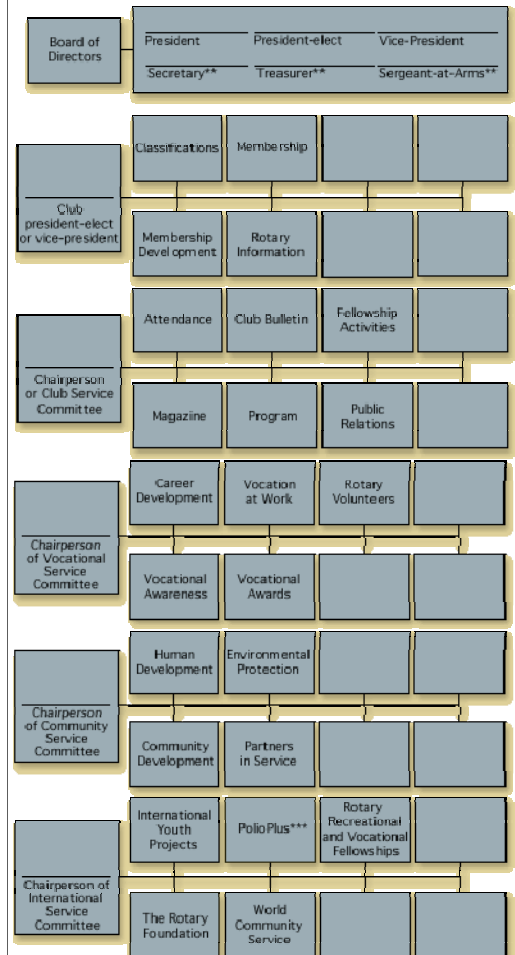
Board of Directors

President
President-elect
Vice-President
Secretary**
Treasurer**
Sergeant-at-Arms**

Club president-elect or vice-president

Classifications
Membership
Membership Development
Rotary Information

Chairperson or Club Service Committee

Attendance
Club Bulletin
Fellowship Activities
Magazine
Program
Public Relations

Chairperson of Vocational Service Committee

Career Development
Vocation at Work
Rotary Volunteers
Vocational Awareness
Vocational Awards

Chairperson of Community Service Committee

Human Development
Environmental Protection
Community Development
Partners in Service

Chairperson of International Service Committee

International Youth Projects
PolioPlus***
Rotary Recreational and Vocational Fellowships
The Rotary Foundation
World Community Service